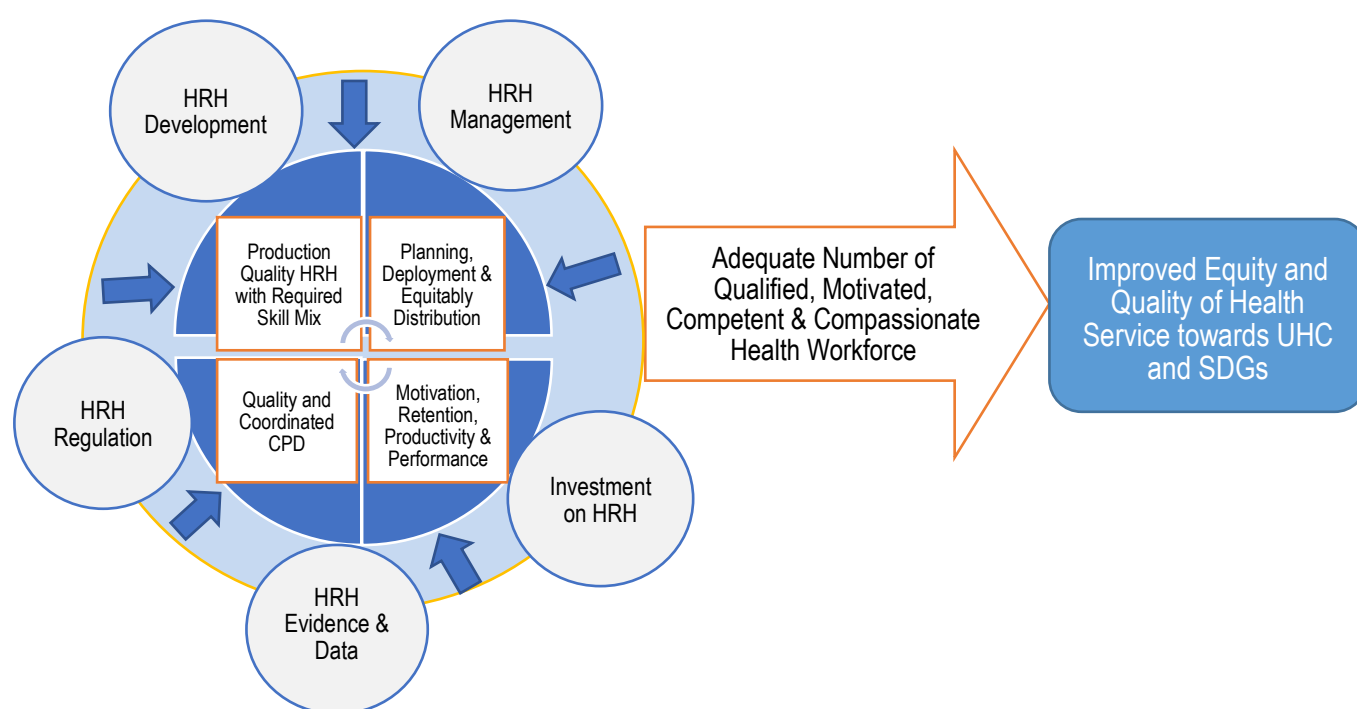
HRH Development

HRH Management

Production Quality HRH with Required Skill Mix

Planning, Deployment & Equitably Distribution

Quality and Coordinated CPD

Motivation, Retention, Productivity & Performance

HRH Regulation

Investment on HRH

HRH Evidence & Data

Adequate Number of Qualified, Motivated, Competent & Compassionate Health Workforce

Improved Equity and Quality of Health Service towards UHC and SDGs